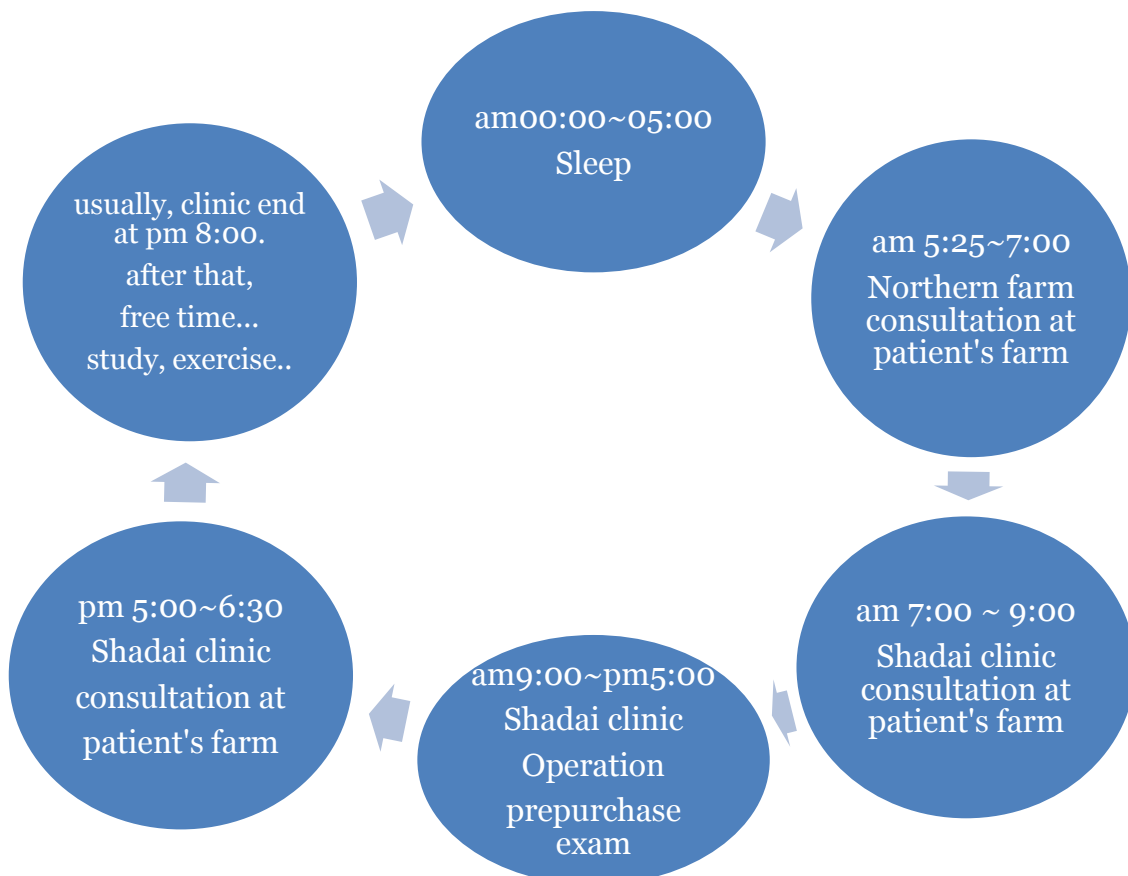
am00:00~05:00
Sleep

am 5:25~7:00
Northern farm consultation at patient's farm

am 7:00 ~ 9:00
Shadai clinic consultation at patient's farm

am9:00~pm5:00
Shadai clinic
Operation
prepurchase exam

pm 5:00~6:30
Shadai clinic consultation at patient's farm

usually, clinic end at pm 8:00.
after that,
free time...
study, exercise..